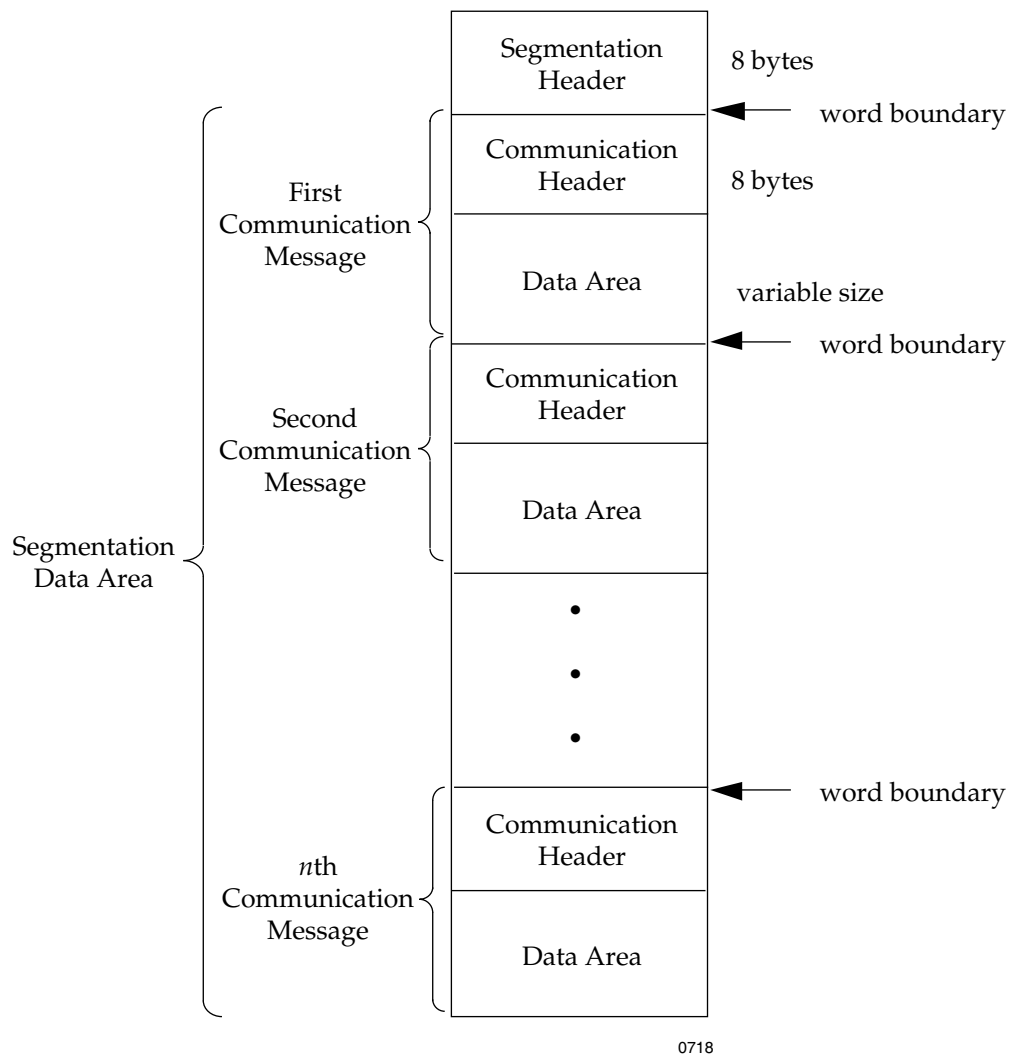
Segmentation Header

8 bytes

word boundary

Segmentation Data Area

First Communication Message

Communication Header

8 bytes

Data Area

variable size

word boundary

Second Communication Message

Communication Header

Data Area

•

•

•

word boundary

$n$th Communication Message

Communication Header

Data Area

0718